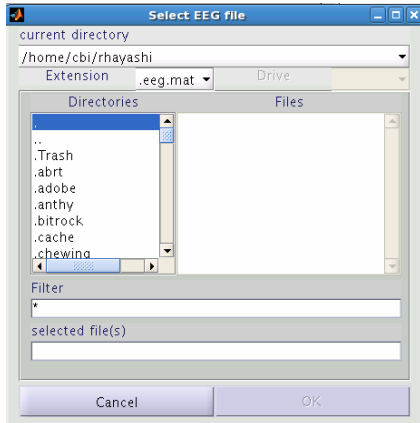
Select EEG file

current directory

/home/cbi/rhayashi

Extension

.eeg.mat

Drive

Directories

Files

.

..

.Trash

.abrt

.adobe

.anthy

.bitrock

.cache

.chewing

Filter

*

selected file(s)

Cancel

OK